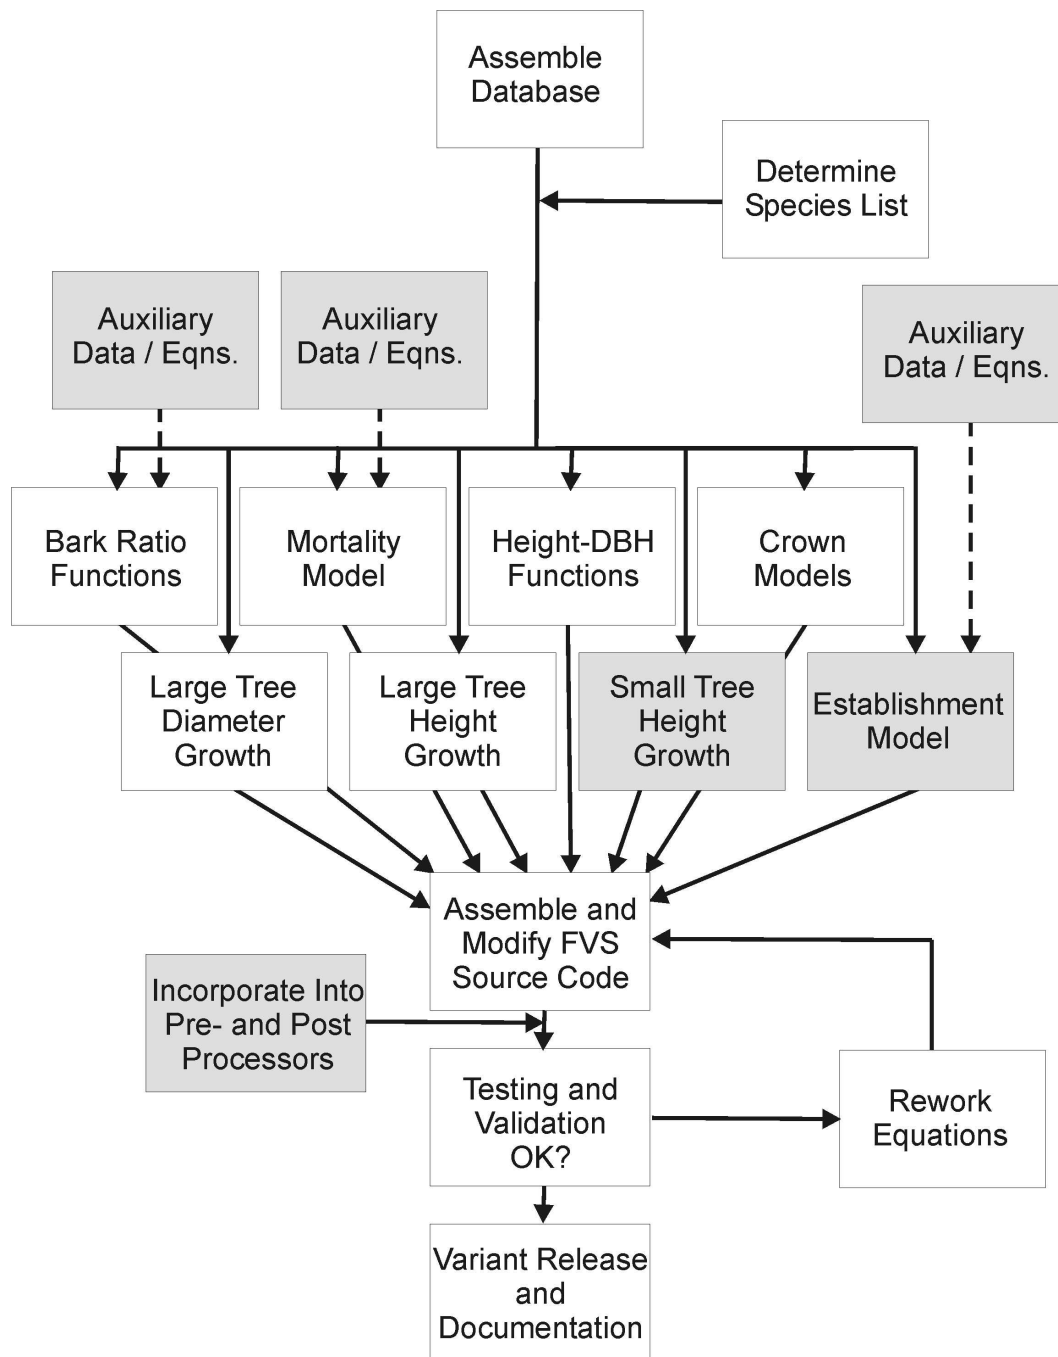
Assemble Database

Determine Species List

Auxiliary Data / Eqns.

Auxiliary Data / Eqns.

Auxiliary Data / Eqns.

Bark Ratio Functions

Mortality Model

Height-DBH Functions

Crown Models

Large Tree Diameter Growth

Large Tree Height Growth

Small Tree Height Growth

Establishment Model

Assemble and Modify FVS Source Code

Incorporate Into Pre- and Post Processors

Testing and Validation OK?

Rework Equations

Variant Release and Documentation